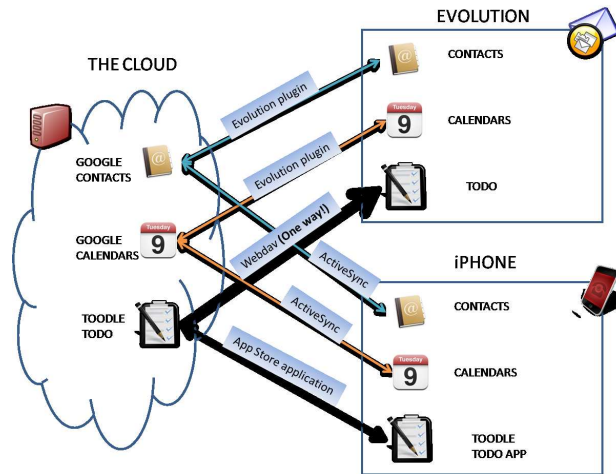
THE CLOUD

GOOGLE CONTACTS

Tuesday
9
GOOGLE CALENDARS

TOODLE TODO

Evolution plugin

Evolution plugin

Webdav (One way!)

ActiveSync

ActiveSync

App Store application

EVOLUTION

CONTACTS

Tuesday
9
CALENDARS

TODO

iPHONE

CONTACTS

Tuesday
9
CALENDARS

TOODLE TODO APP